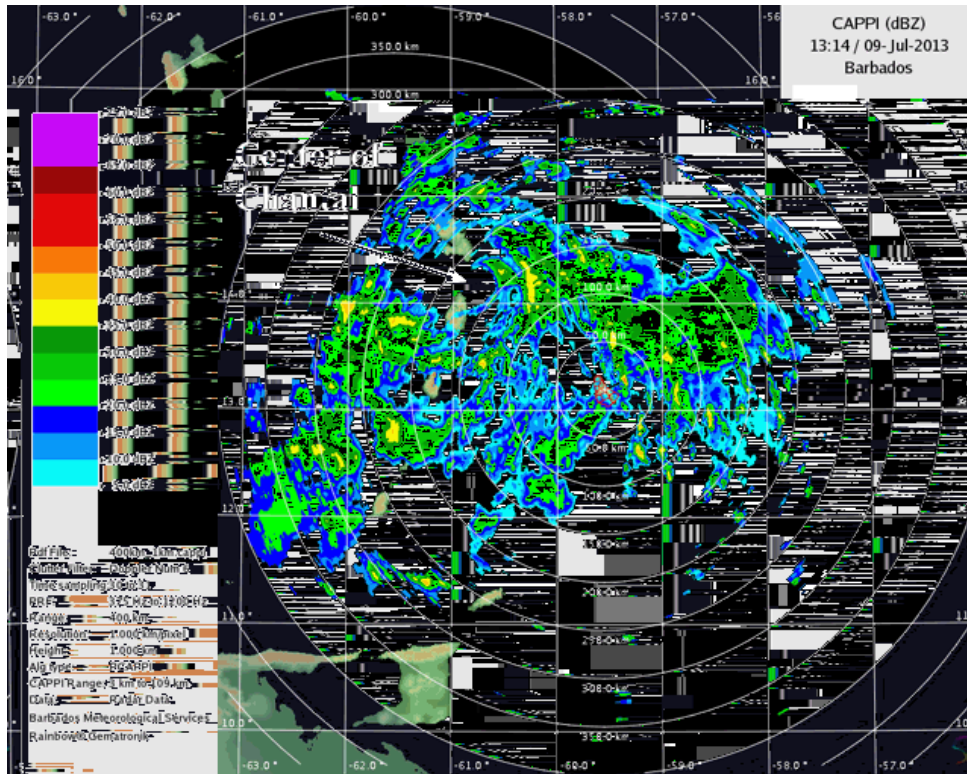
-63.0° -62.0° -61.0° -60.0° -59.0° -58.0° -57.0° -56

CAPPI (dBZ)
13:14 / 09-Jul-2013
Barbados

350.0 km
300.0 km
16.0° 16.0°

Center of Chantal

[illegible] dBZ

100.0 km
13.0
12.0
11.0
10.0

250.0 km
300.0 km
350.0 km

Bad Files: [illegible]
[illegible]: Doppler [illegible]
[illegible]
PRF: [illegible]
Range: 400 km
Resolution: 1.000 km/pixel
Height: 1.000 km
Algorithm: NEARPPI
CAPPI Range: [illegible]
Data: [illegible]
Barbados Meteorological Services
Rainbow® Gematronik

-63.0° -62.0° -61.0° -60.0° -59.0° -58.0° -57.0°